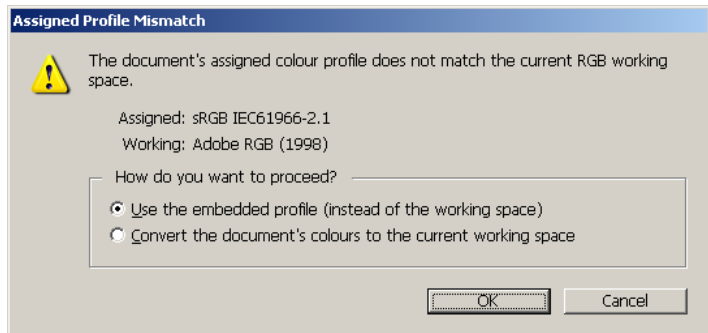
Assigned Profile Mismatch

The document's assigned colour profile does not match the current RGB working space.

Assigned: sRGB IEC61966-2.1
Working: Adobe RGB (1998)

How do you want to proceed?

Use the embedded profile (instead of the working space)
Convert the document's colours to the current working space

OK
Cancel